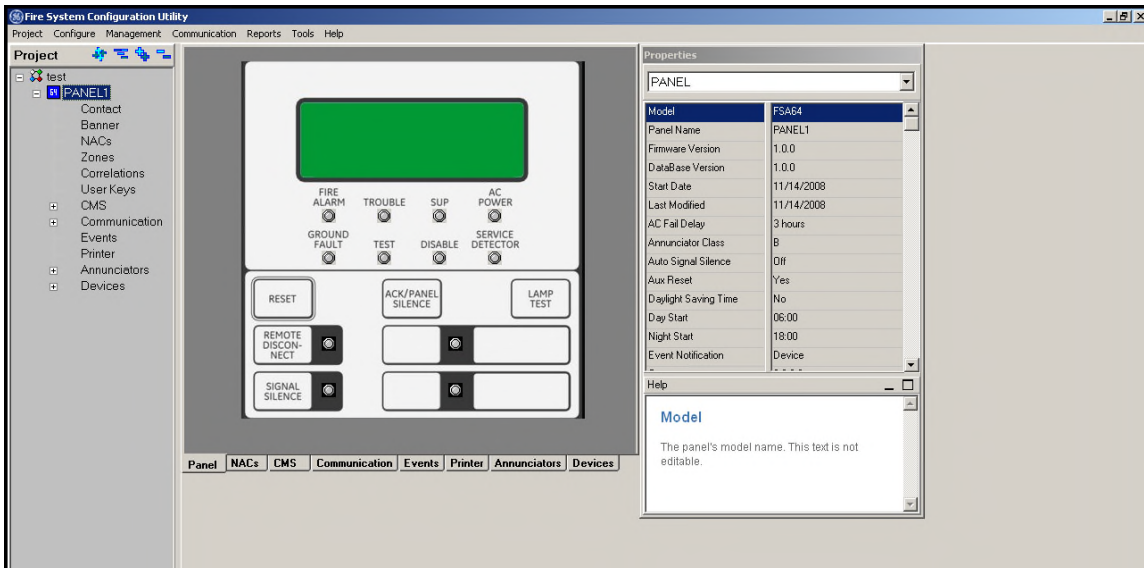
Fire System Configuration Utility

Project Configure Management Communication Reports Tools Help

Project

test
PANEL1
Contact
Banner
NACs
Zones
Correlations
User Keys
CMS
Communication
Events
Printer
Annunciators
Devices

FIRE ALARM TROUBLE SUP AC POWER
GROUND FAULT TEST DISABLE SERVICE DETECTOR

RESET
ACK/PANEL SILENCE
LAMP TEST
REMOTE DISCON-NECT
SIGNAL SILENCE

Panel | NACs | CMS | Communication | Events | Printer | Annunciators | Devices

Properties

PANEL

| Model | FSA64 |
|---|---|
| Panel Name | PANEL1 |
| Firmware Version | 1.0.0 |
| DataBase Version | 1.0.0 |
| Start Date | 11/14/2008 |
| Last Modified | 11/14/2008 |
| AC Fail Delay | 3 hours |
| Annunciator Class | B |
| Auto Signal Silence | Off |
| Aux Reset | Yes |
| Daylight Saving Time | No |
| Day Start | 06:00 |
| Night Start | 18:00 |
| Event Notification | Device |

Help

Model

The panel's model name. This text is not editable.